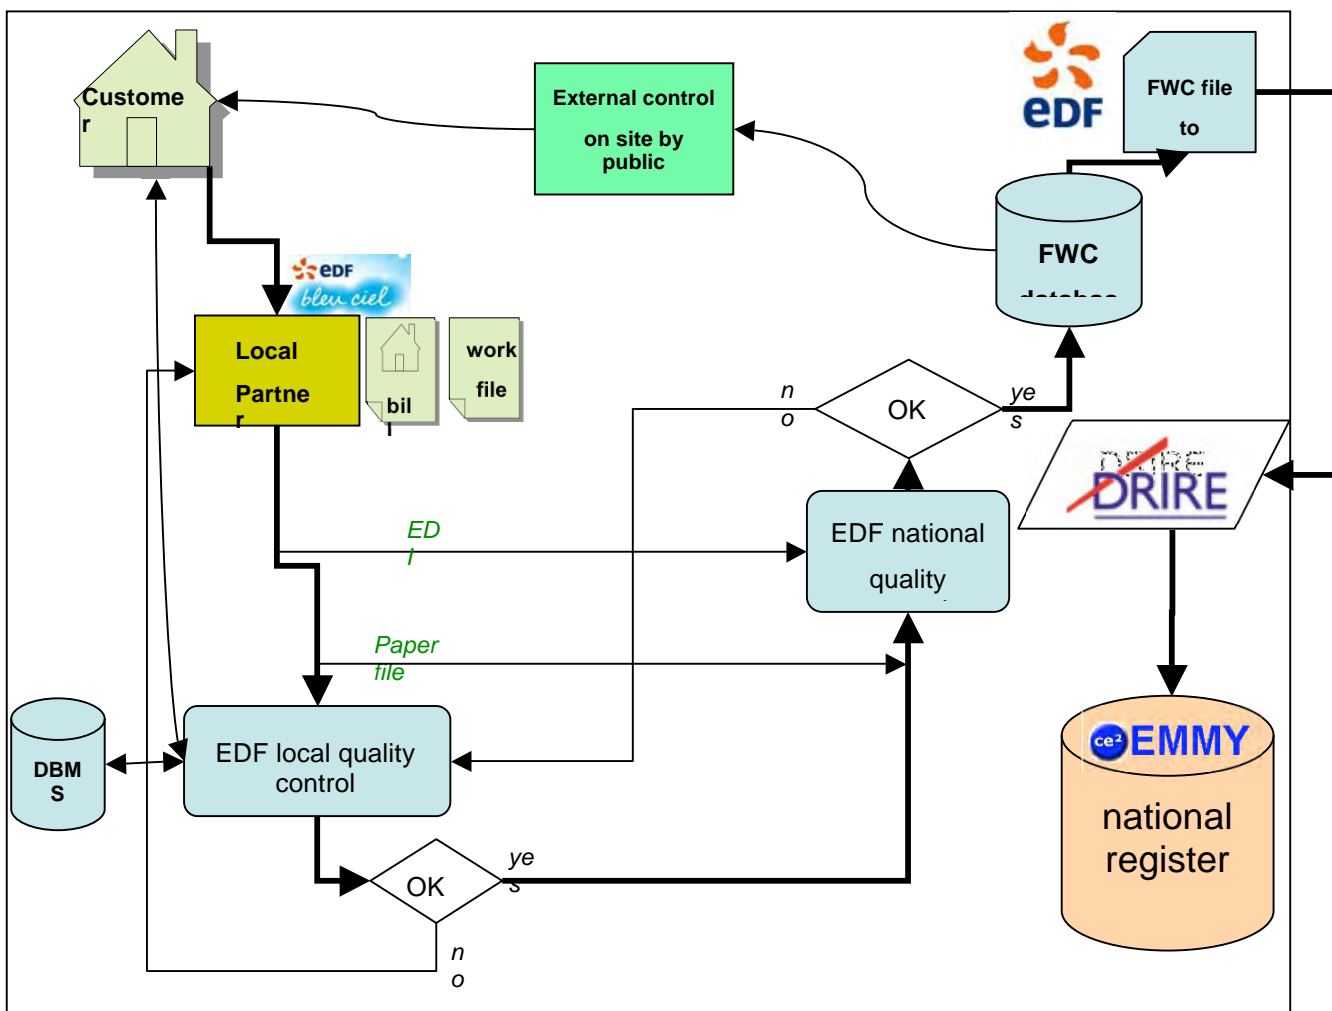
Custome r

External control on site by public

eDF

FWC file to

FWC database

eDF bleu ciel

Local Partne r

bil l

work file

n o

OK

ye s

DRIRE

DRIRE

ED I

EDF national quality

Paper file

ce² EMMY

national register

DBM S

EDF local quality control

OK

ye s

n o